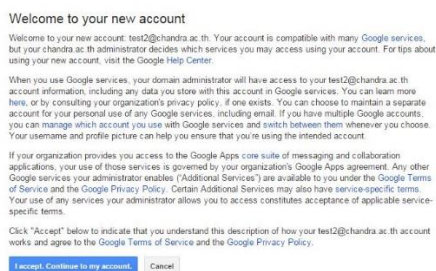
Welcome to your new account

Welcome to your new account: test2@chandra.ac.th. Your account is compatible with many Google services, but your chandra.ac.th administrator decides which services you may access using your account. For tips about using your new account, visit the Google Help Center.

When you use Google services, your domain administrator will have access to your test2@chandra.ac.th account information, including any data you store with this account in Google services. You can learn more here, or by consulting your organization's privacy policy, if one exists. You can choose to maintain a separate account for your personal use of any Google services, including email. If you have multiple Google accounts, you can manage which account you use with Google services and switch between them whenever you choose. Your username and profile picture can help you ensure that you're using the intended account.

If your organization provides you access to the Google Apps core suite of messaging and collaboration applications, your use of those services is governed by your organization's Google Apps agreement. Any other Google services your administrator enables ("Additional Services") are available to you under the Google Terms of Service and the Google Privacy Policy. Certain Additional Services may also have service-specific terms. Your use of any services your administrator allows you to access constitutes acceptance of applicable service-specific terms.

Click "Accept" below to indicate that you understand this description of how your test2@chandra.ac.th account works and agree to the Google Terms of Service and the Google Privacy Policy.

I accept. Continue to my account. Cancel